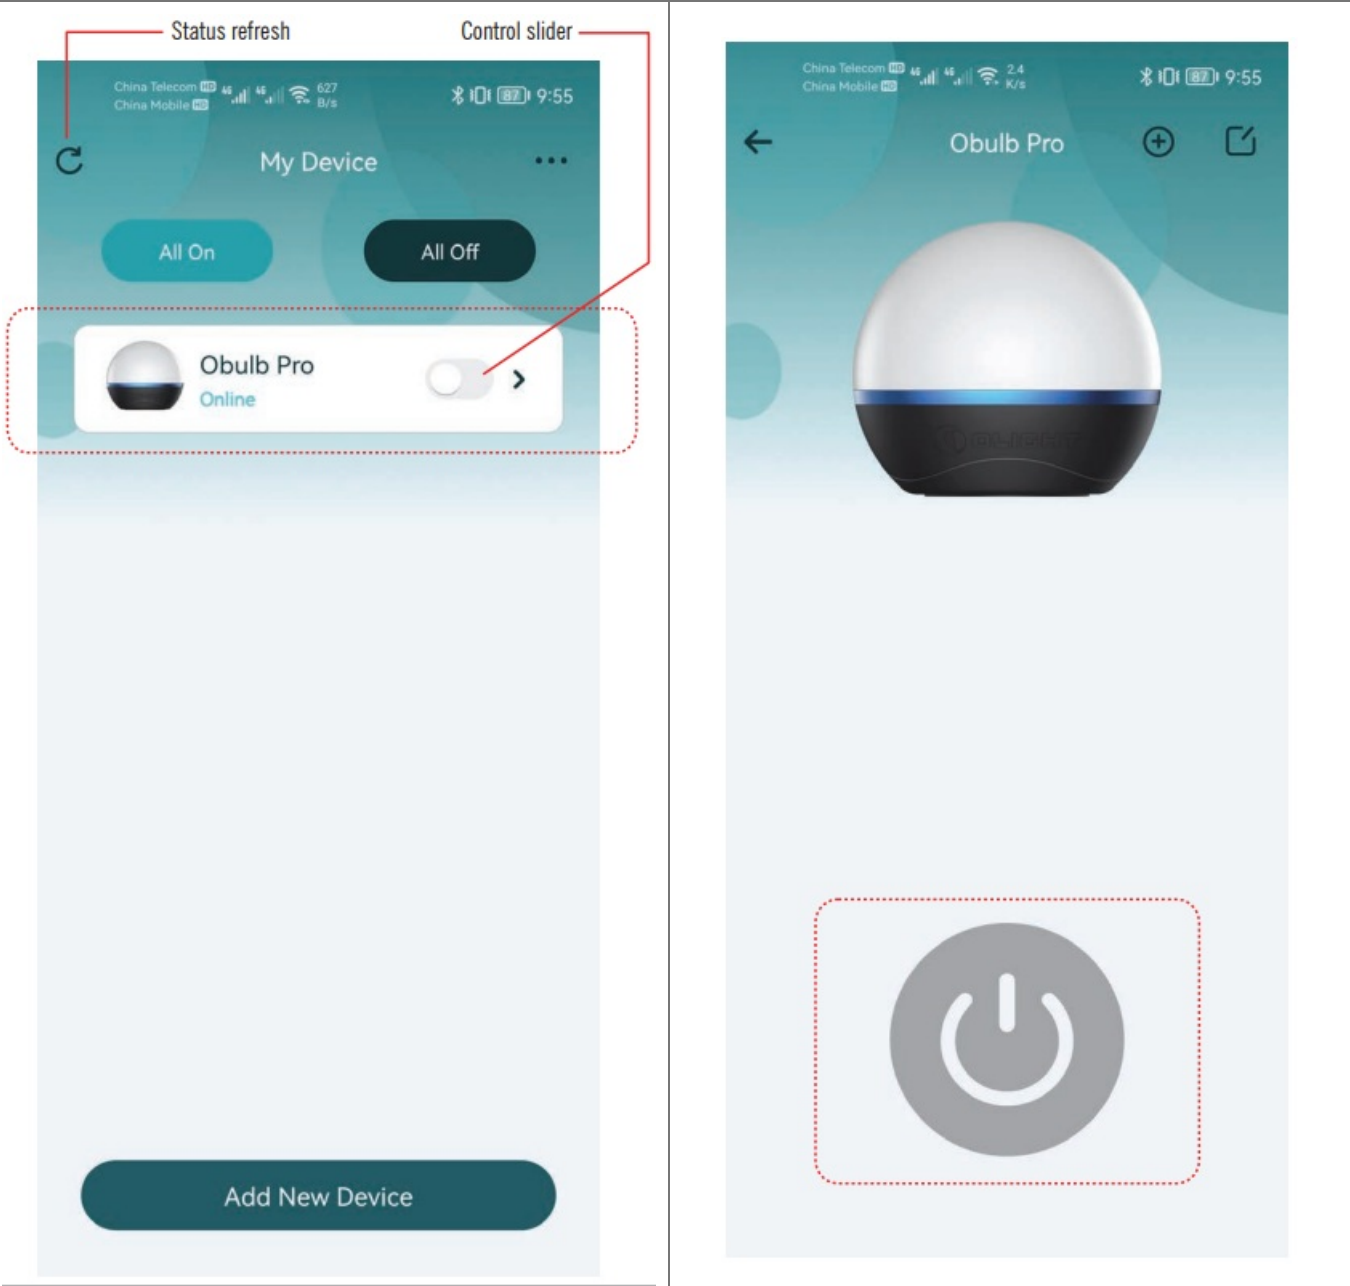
Status refresh

Control slider

China Telecom HD
China Mobile HD
627 B/s
87
9:55

My Device

All On

All Off

Obulb Pro
Online

Add New Device

China Telecom HD
China Mobile HD
2.4 K/s
87
9:55

Obulb Pro